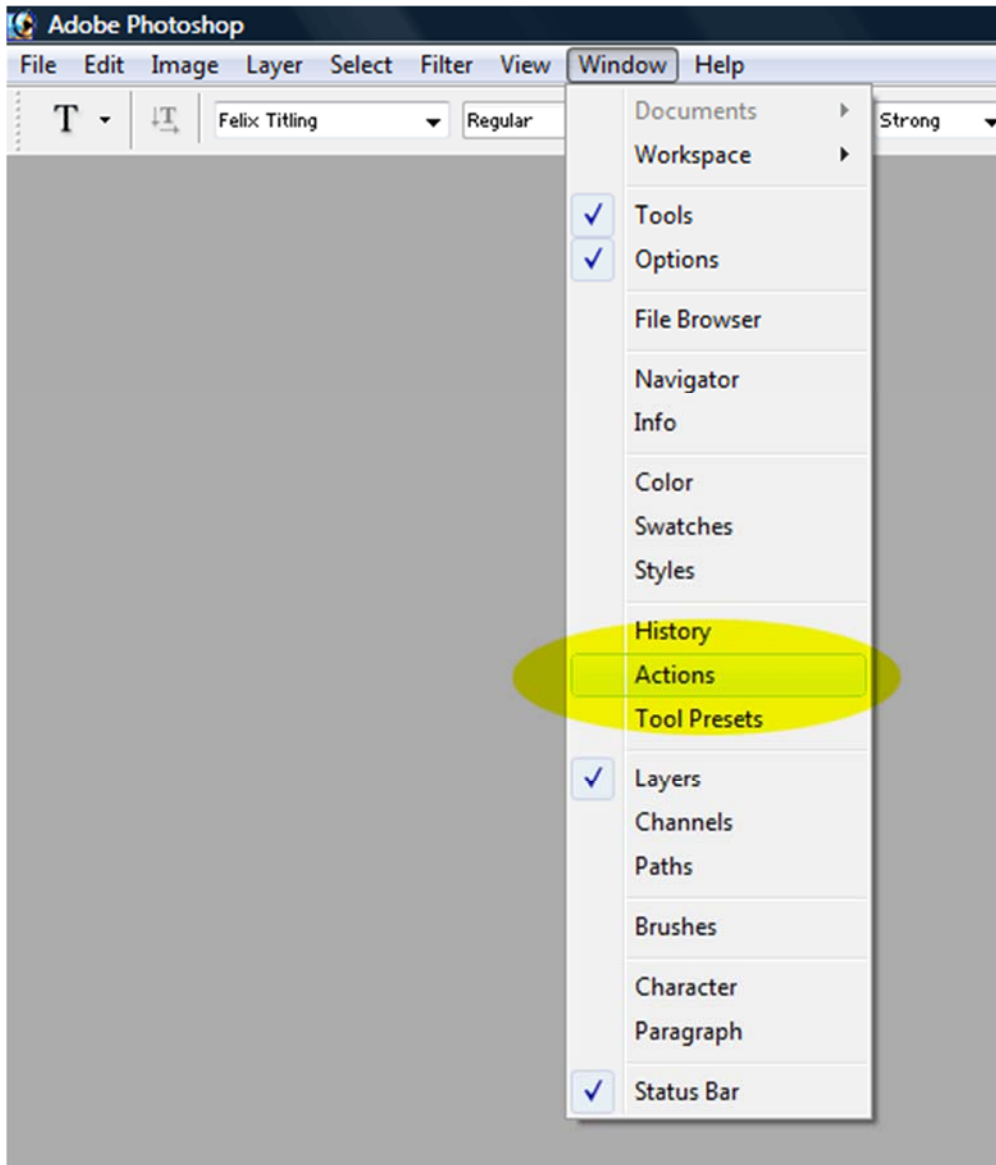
Adobe Photoshop

File Edit Image Layer Select Filter View Window Help

T Felix Titling Regular Strong

Documents
Workspace

✓ Tools
✓ Options

File Browser

Navigator
Info

Color
Swatches
Styles

History
Actions
Tool Presets

✓ Layers
Channels
Paths

Brushes

Character
Paragraph

✓ Status Bar